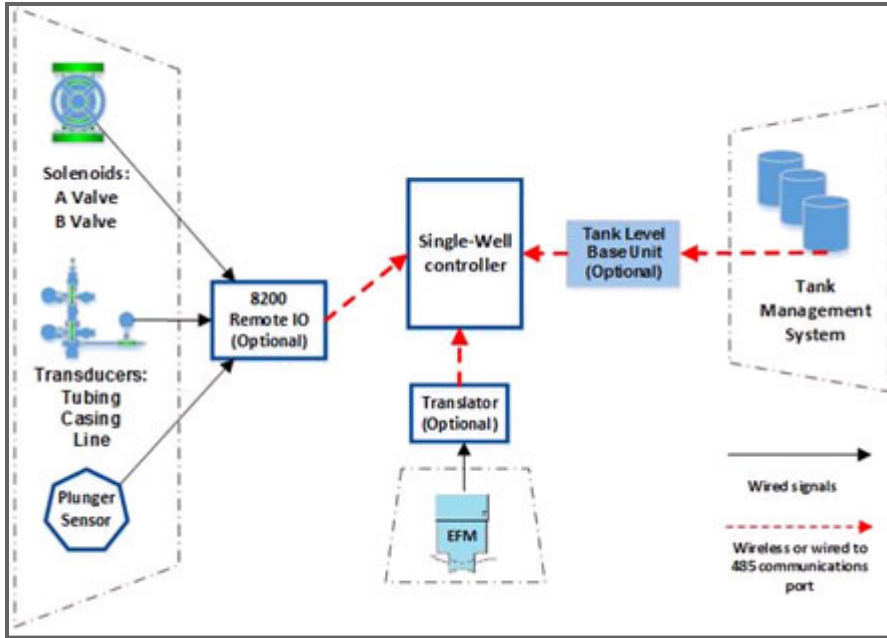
Solenoids:
A Valve
B Valve

Transducers:
Tubing
Casing
Line

Plunger Sensor

8200
Remote IO
(Optional)

Single-Well controller

Tank Level Base Unit (Optional)

Tank Management System

Translator (Optional)

EFM

Wired signals

Wireless or wired to 485 communications port